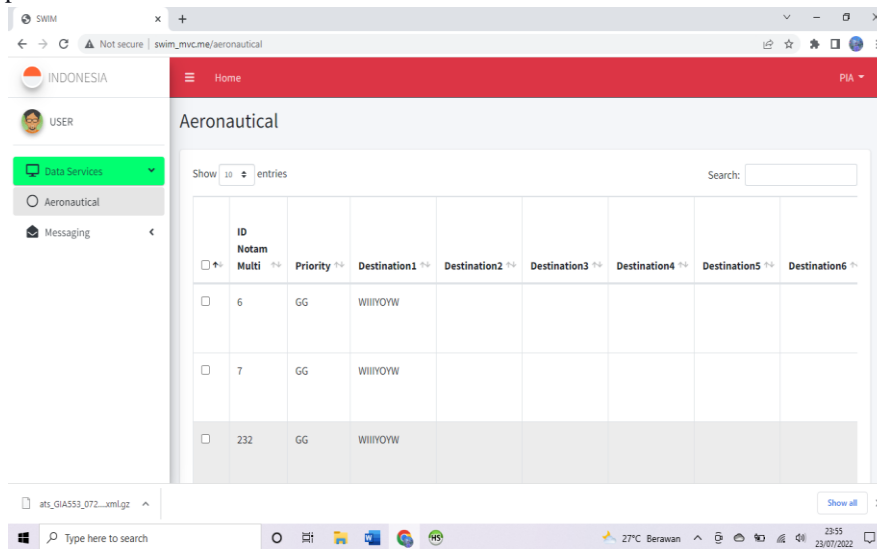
SWIM
Not secure | swim_mvc.me/aeronautical

INDONESIA
Home
PIA

USER

Data Services
Aeronautical
Messaging

Aeronautical

Show 10 entries
Search:

| | ID Notam Multi | Priority | Destination1 | Destination2 | Destination3 | Destination4 | Destination5 | Destination6 |
|---|---|---|---|---|---|---|---|---|
| | 6 | GG | WIIIYOYW | | | | | |
| | 7 | GG | WIIIYOYW | | | | | |
| | 232 | GG | WIIIYOYW | | | | | |

ats_GIA553_072....xml.gz
Show all

Type here to search
27°C Berawan
23:55
23/07/2022